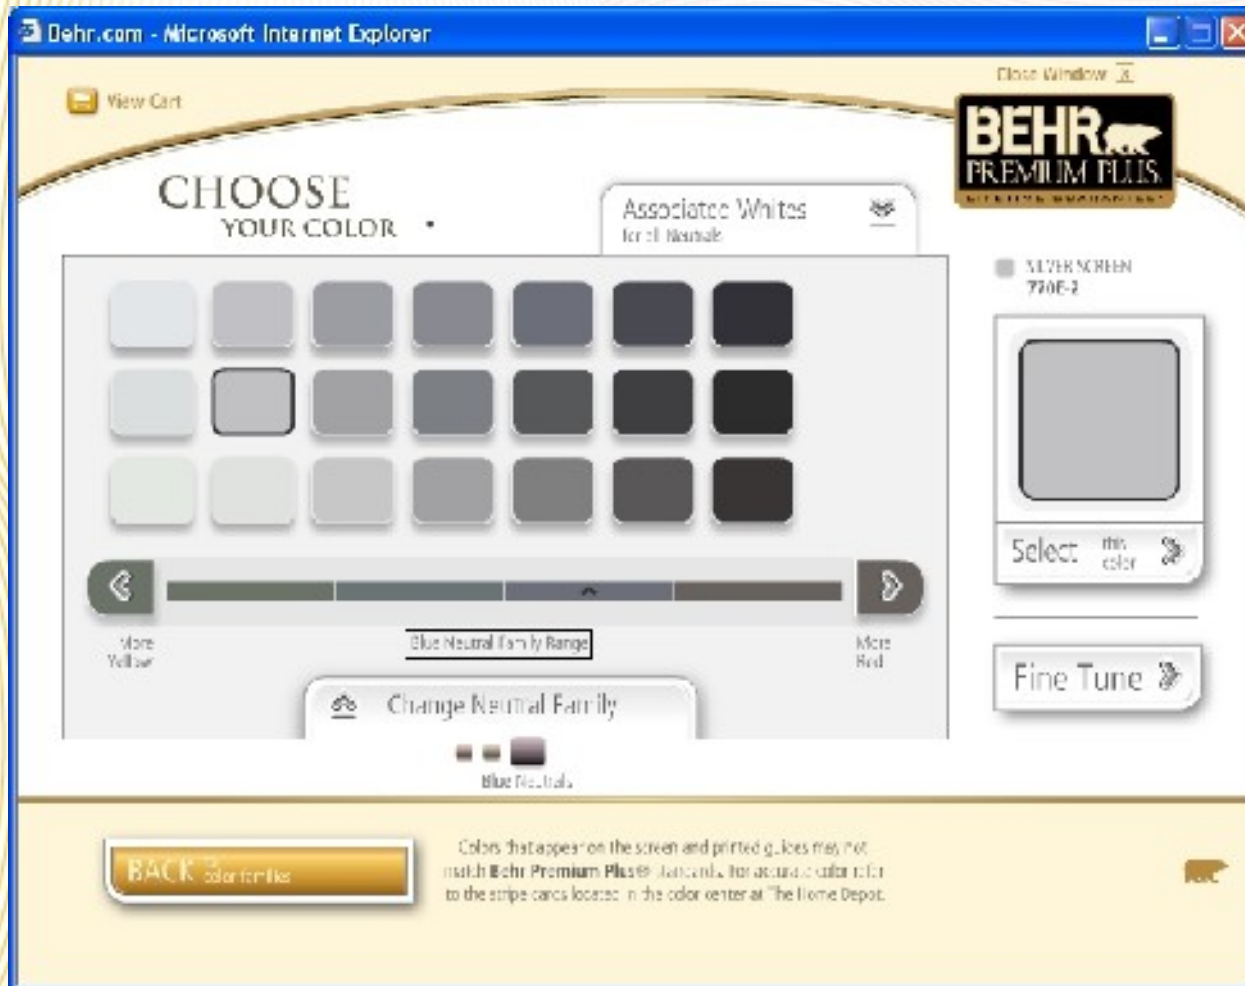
Behr.com - Microsoft Internet Explorer

View Cart

Close Window

BEHR PREMIUM PLUS

CHOOSE YOUR COLOR

Associated Whites
for all Neutrals

SILVER SCREEN
770E-2

Select this color

More Yellow

Blue Neutral Family Range

More Red

Fine Tune

Change Neutral Family

Blue Neutrals

BACK to color families

Colors that appear on the screen and printed guides may not match Behr Premium Plus® standards. For accurate color refer to the stripe cards located in the color center at The Home Depot.